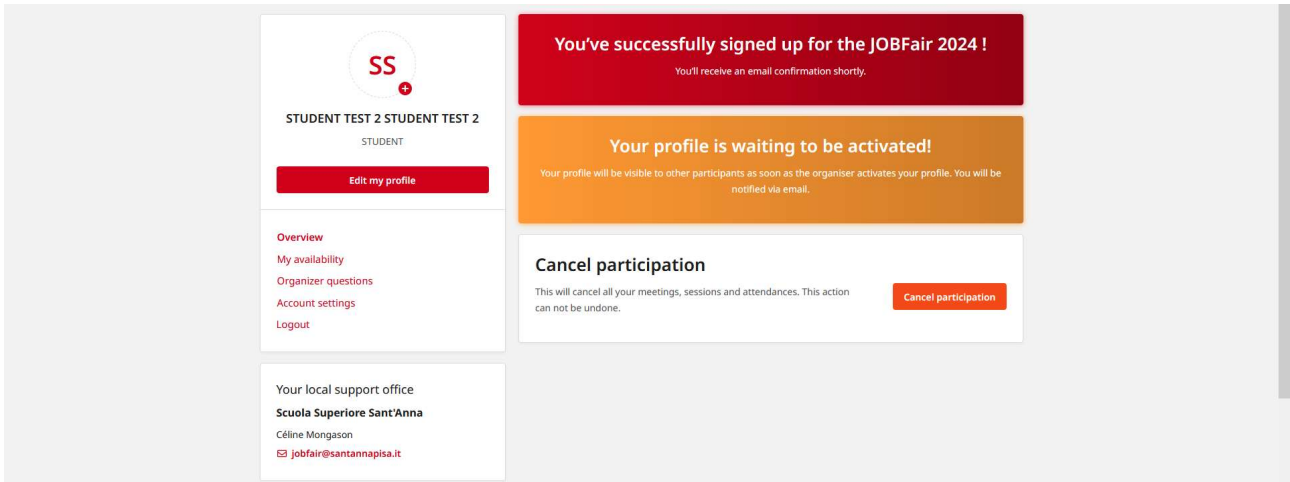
SS

STUDENT TEST 2 STUDENT TEST 2

STUDENT

Edit my profile

Overview
My availability
Organizer questions
Account settings
Logout

Your local support office

Scuola Superiore Sant'Anna

Céline Mongason

jobfair@santannapisa.it

You've successfully signed up for the JOBFair 2024 !

You'll receive an email confirmation shortly.

Your profile is waiting to be activated!

Your profile will be visible to other participants as soon as the organiser activates your profile. You will be notified via email.

Cancel participation

This will cancel all your meetings, sessions and attendances. This action can not be undone.

Cancel participation